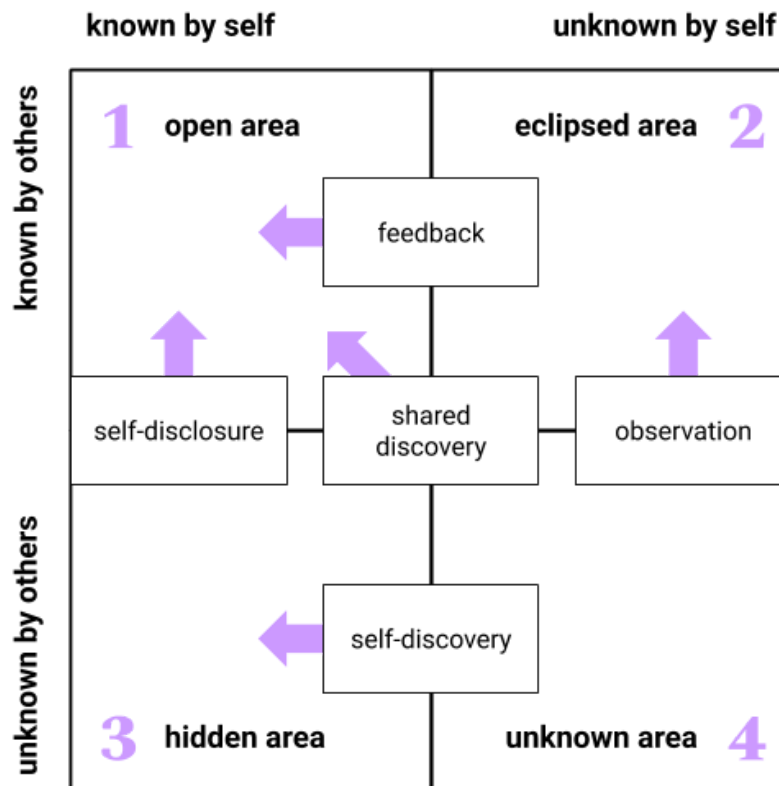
known by self

unknown by self

known by others

1 open area

eclipsed area 2

feedback

self-disclosure

shared discovery

observation

unknown by others

self-discovery

3 hidden area

unknown area 4